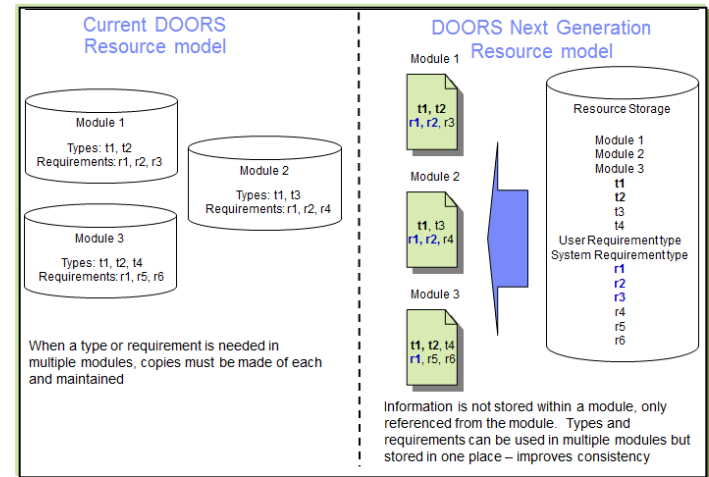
Current DOORS
Resource model

Module 1
Types: t1, t2
Requirements: r1, r2, r3

Module 2
Types: t1, t3
Requirements: r1, r2, r4

Module 3
Types: t1, t2, t4
Requirements: r1, r5, r6

When a type or requirement is needed in multiple modules, copies must be made of each and maintained

DOORS Next Generation
Resource model

Module 1
t1, t2
r1, r2, r3

Module 2
t1, t3
r1, r2, r4

Module 3
t1, t2, t4
r1, r5, r6

Resource Storage
Module 1
Module 2
Module 3
t1
t2
t3
t4
User Requirement type
System Requirement type
r1
r2
r3
r4
r5
r6

Information is not stored within a module, only referenced from the module. Types and requirements can be used in multiple modules but stored in one place – improves consistency